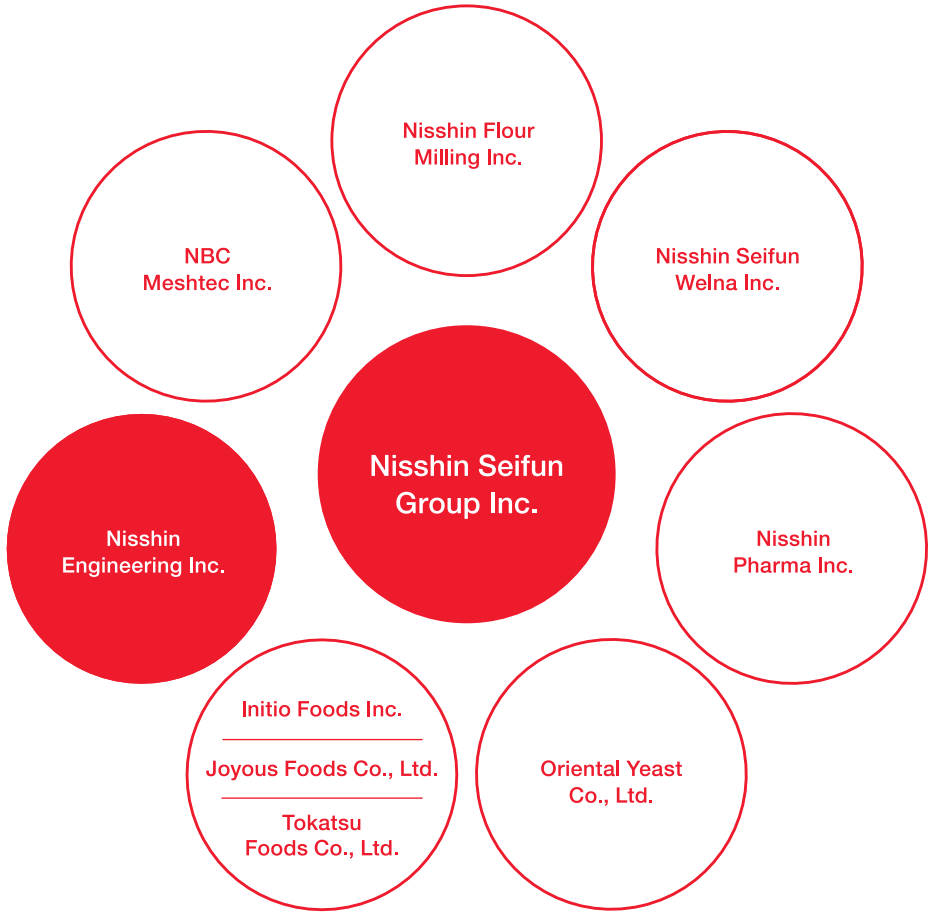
Nisshin Flour Milling Inc.

NBC Meshtec Inc.

Nisshin Seifun Welna Inc.

Nisshin Seifun Group Inc.

Nisshin Engineering Inc.

Nisshin Pharma Inc.

Initio Foods Inc.

Joyous Foods Co., Ltd.

Tokatsu Foods Co., Ltd.

Oriental Yeast Co., Ltd.